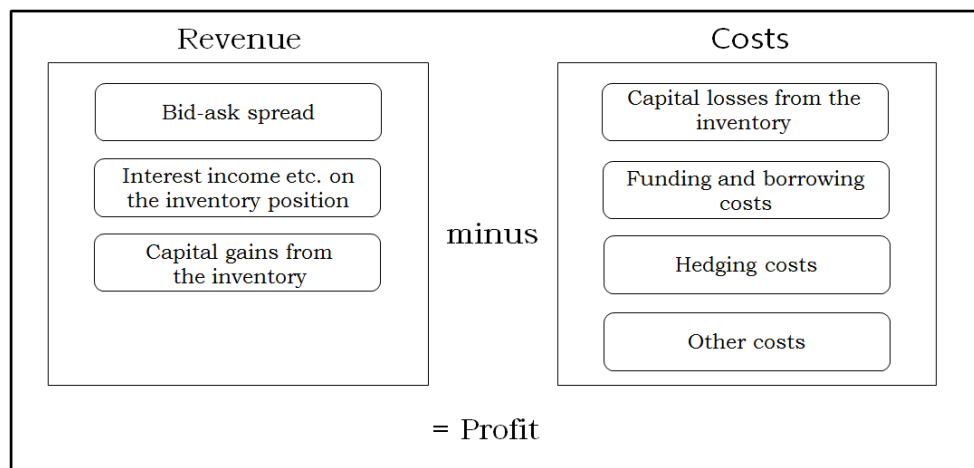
Revenue

Bid-ask spread

Interest income etc. on the inventory position

Capital gains from the inventory

minus

Costs

Capital losses from the inventory

Funding and borrowing costs

Hedging costs

Other costs

= Profit